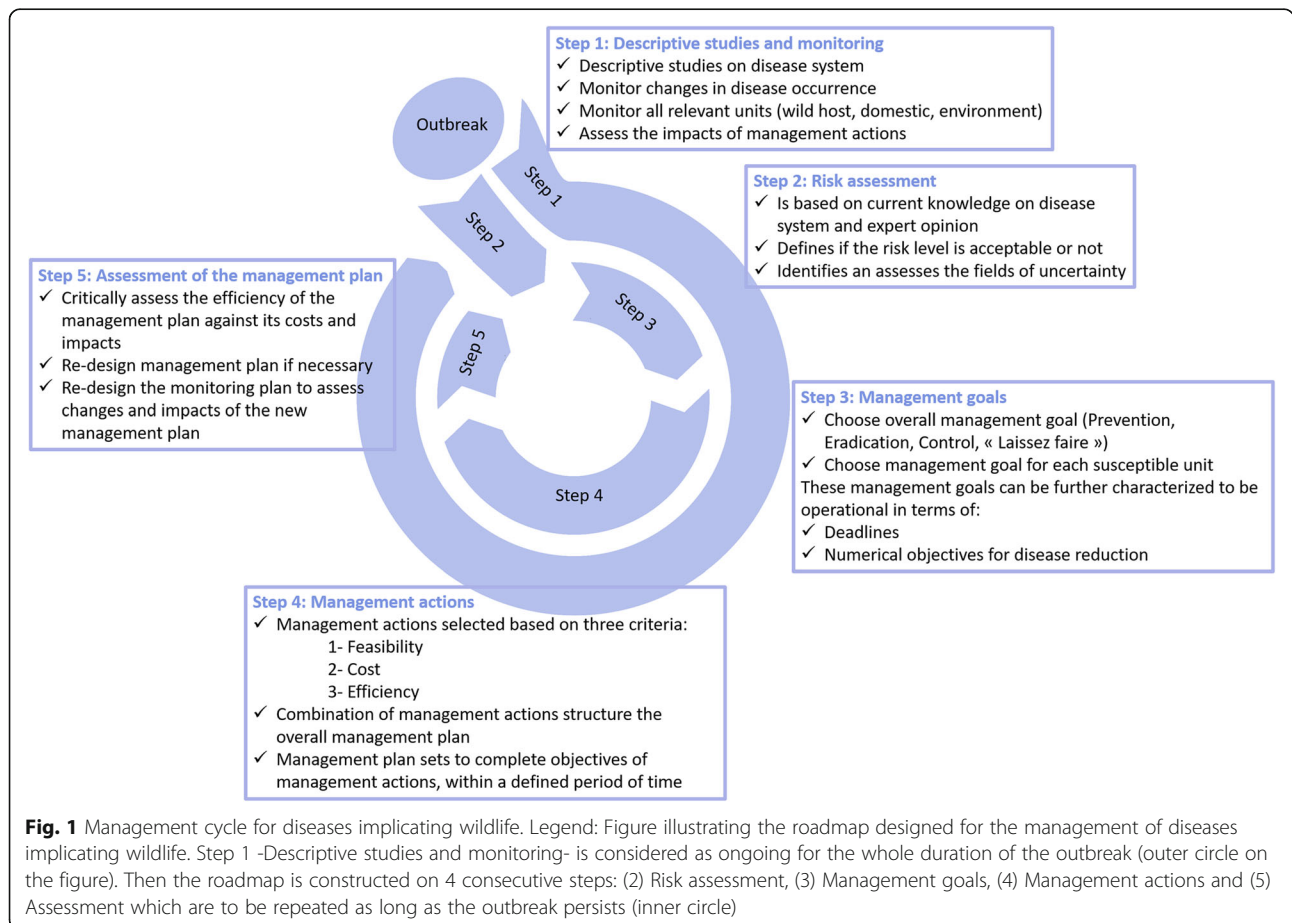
Step 1: Descriptive studies and monitoring
✓ Descriptive studies on disease system
✓ Monitor changes in disease occurrence
✓ Monitor all relevant units (wild host, domestic, environment)
✓ Assess the impacts of management actions

Outbreak

Step 1

Step 2

Step 3

Step 4

Step 5

Step 2: Risk assessment
✓ Is based on current knowledge on disease system and expert opinion
✓ Defines if the risk level is acceptable or not
✓ Identifies an assesses the fields of uncertainty

Step 5: Assessment of the management plan
✓ Critically assess the efficiency of the management plan against its costs and impacts
✓ Re-design management plan if necessary
✓ Re-design the monitoring plan to assess changes and impacts of the new management plan

Step 3: Management goals
✓ Choose overall management goal (Prevention, Eradication, Control, « Laissez faire »)
✓ Choose management goal for each susceptible unit
These management goals can be further characterized to be operational in terms of:
✓ Deadlines
✓ Numerical objectives for disease reduction

Step 4: Management actions
✓ Management actions selected based on three criteria:
1- Feasibility
2- Cost
3- Efficiency
✓ Combination of management actions structure the overall management plan
✓ Management plan sets to complete objectives of management actions, within a defined period of time

Fig. 1 Management cycle for diseases implicating wildlife. Legend: Figure illustrating the roadmap designed for the management of diseases implicating wildlife. Step 1 -Descriptive studies and monitoring- is considered as ongoing for the whole duration of the outbreak (outer circle on the figure). Then the roadmap is constructed on 4 consecutive steps: (2) Risk assessment, (3) Management goals, (4) Management actions and (5) Assessment which are to be repeated as long as the outbreak persists (inner circle)